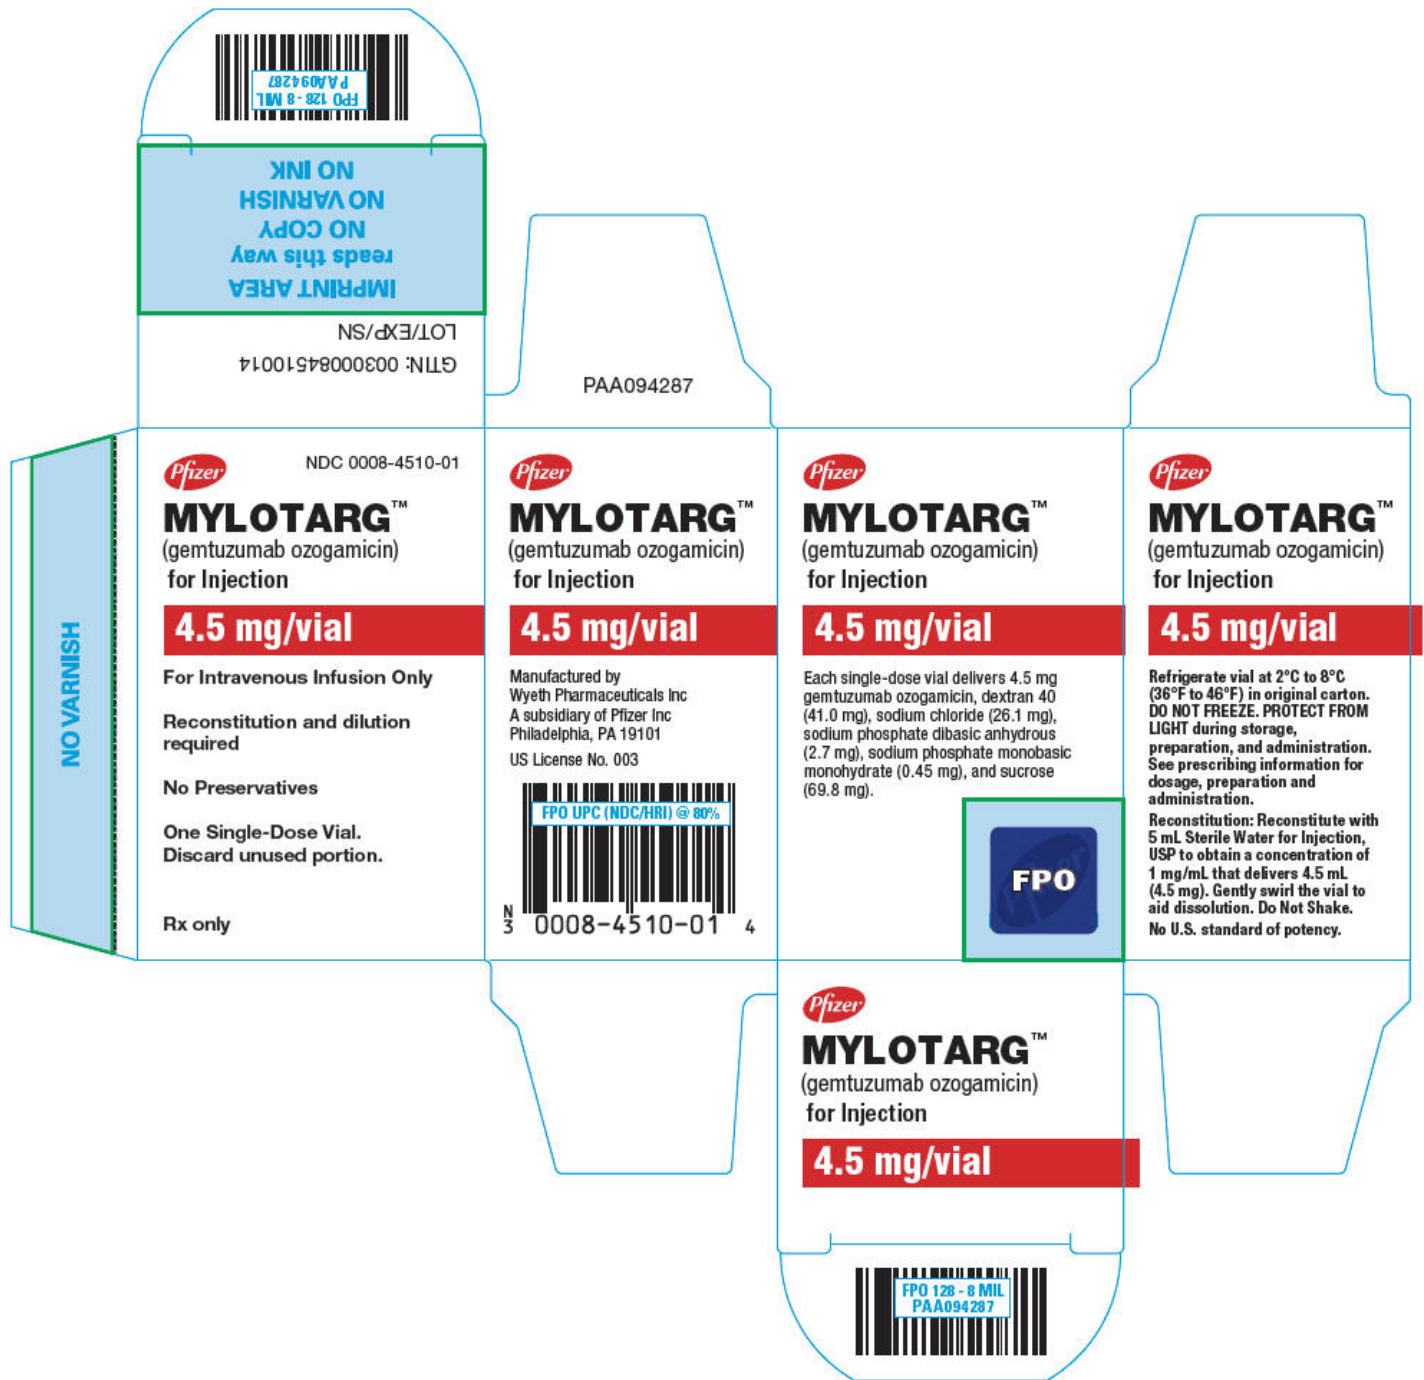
FPO 128 - 8 MIL
PAA094287

IMPRINT AREA
reads this way
NO COPY
NO VARNISH
NO INK

LOT/EXP/SN
GTIN: 00300084510014

PAA094287

NO VARNISH

Pfizer
NDC 0008-4510-01
MYLOTARG™
(gemtuzumab ozogamicin)
for Injection
4.5 mg/vial
For Intravenous Infusion Only

Reconstitution and dilution required

No Preservatives

One Single-Dose Vial.
Discard unused portion.

Rx only

Pfizer
MYLOTARG™
(gemtuzumab ozogamicin)
for Injection
4.5 mg/vial
Manufactured by
Wyeth Pharmaceuticals Inc
A subsidiary of Pfizer Inc
Philadelphia, PA 19101
US License No. 003

FPO UPC (NDC/HRI) @ 80%
N 3 0008-4510-01 4

Pfizer
MYLOTARG™
(gemtuzumab ozogamicin)
for Injection
4.5 mg/vial
Each single-dose vial delivers 4.5 mg gemtuzumab ozogamicin, dextran 40 (41.0 mg), sodium chloride (26.1 mg), sodium phosphate dibasic anhydrous (2.7 mg), sodium phosphate monobasic monohydrate (0.45 mg), and sucrose (69.8 mg).

FPO

Pfizer
MYLOTARG™
(gemtuzumab ozogamicin)
for Injection
4.5 mg/vial
Refrigerate vial at 2°C to 8°C (36°F to 46°F) in original carton. DO NOT FREEZE. PROTECT FROM LIGHT during storage, preparation, and administration. See prescribing information for dosage, preparation and administration.
Reconstitution: Reconstitute with 5 mL Sterile Water for Injection, USP to obtain a concentration of 1 mg/mL that delivers 4.5 mL (4.5 mg). Gently swirl the vial to aid dissolution. Do Not Shake.
No U.S. standard of potency.

Pfizer
MYLOTARG™
(gemtuzumab ozogamicin)
for Injection
4.5 mg/vial

FPO 128 - 8 MIL
PAA094287